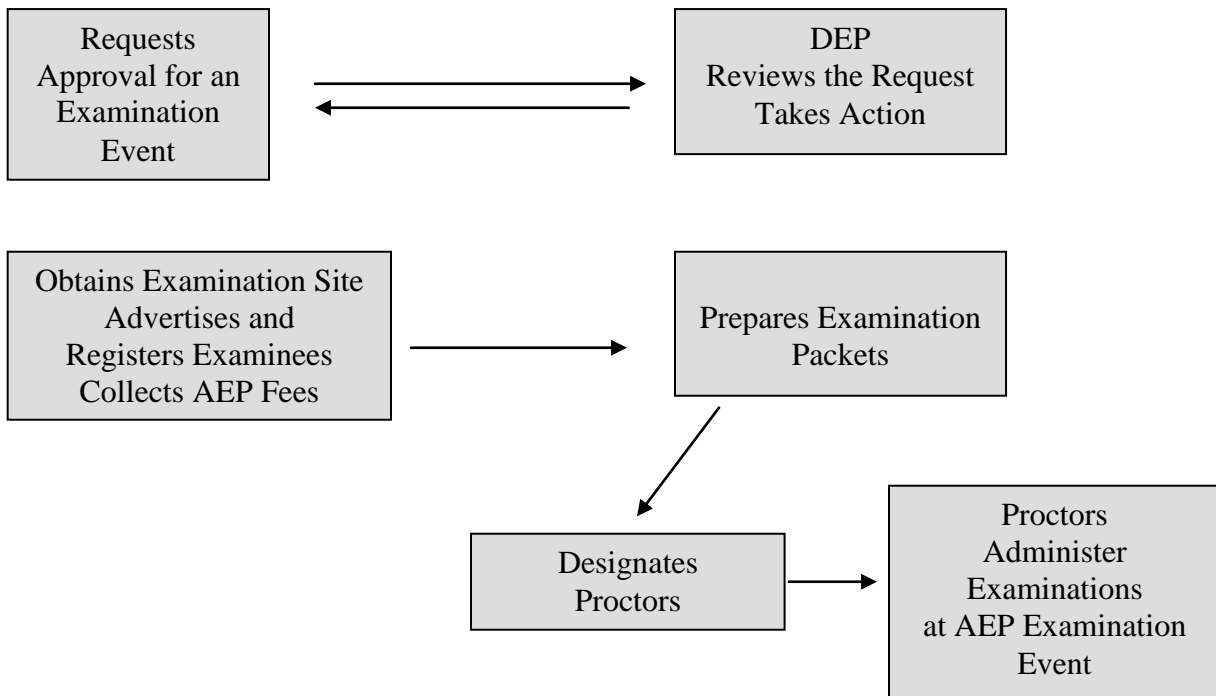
Requests Approval for an Examination Event

DEP Reviews the Request Takes Action

Obtains Examination Site Advertises and Registers Examinees Collects AEP Fees

Prepares Examination Packets

Designates Proctors

Proctors Administer Examinations at AEP Examination Event